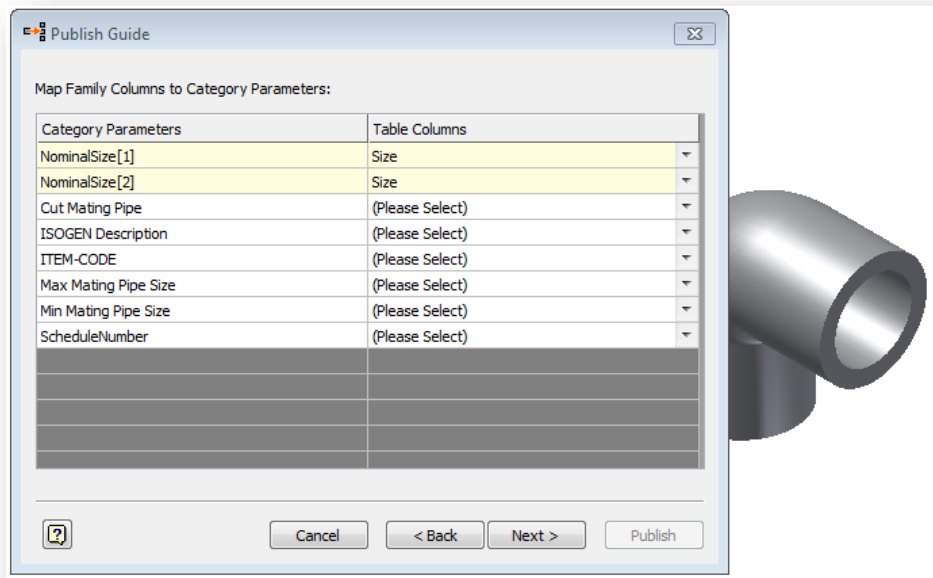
Publish Guide

Map Family Columns to Category Parameters:

| Category Parameters | Table Columns |
|---|---|
| NominalSize[1] | Size |
| NominalSize[2] | Size |
| Cut Mating Pipe | (Please Select) |
| ISOGEN Description | (Please Select) |
| ITEM-CODE | (Please Select) |
| Max Mating Pipe Size | (Please Select) |
| Min Mating Pipe Size | (Please Select) |
| ScheduleNumber | (Please Select) |

Cancel
< Back
Next >
Publish